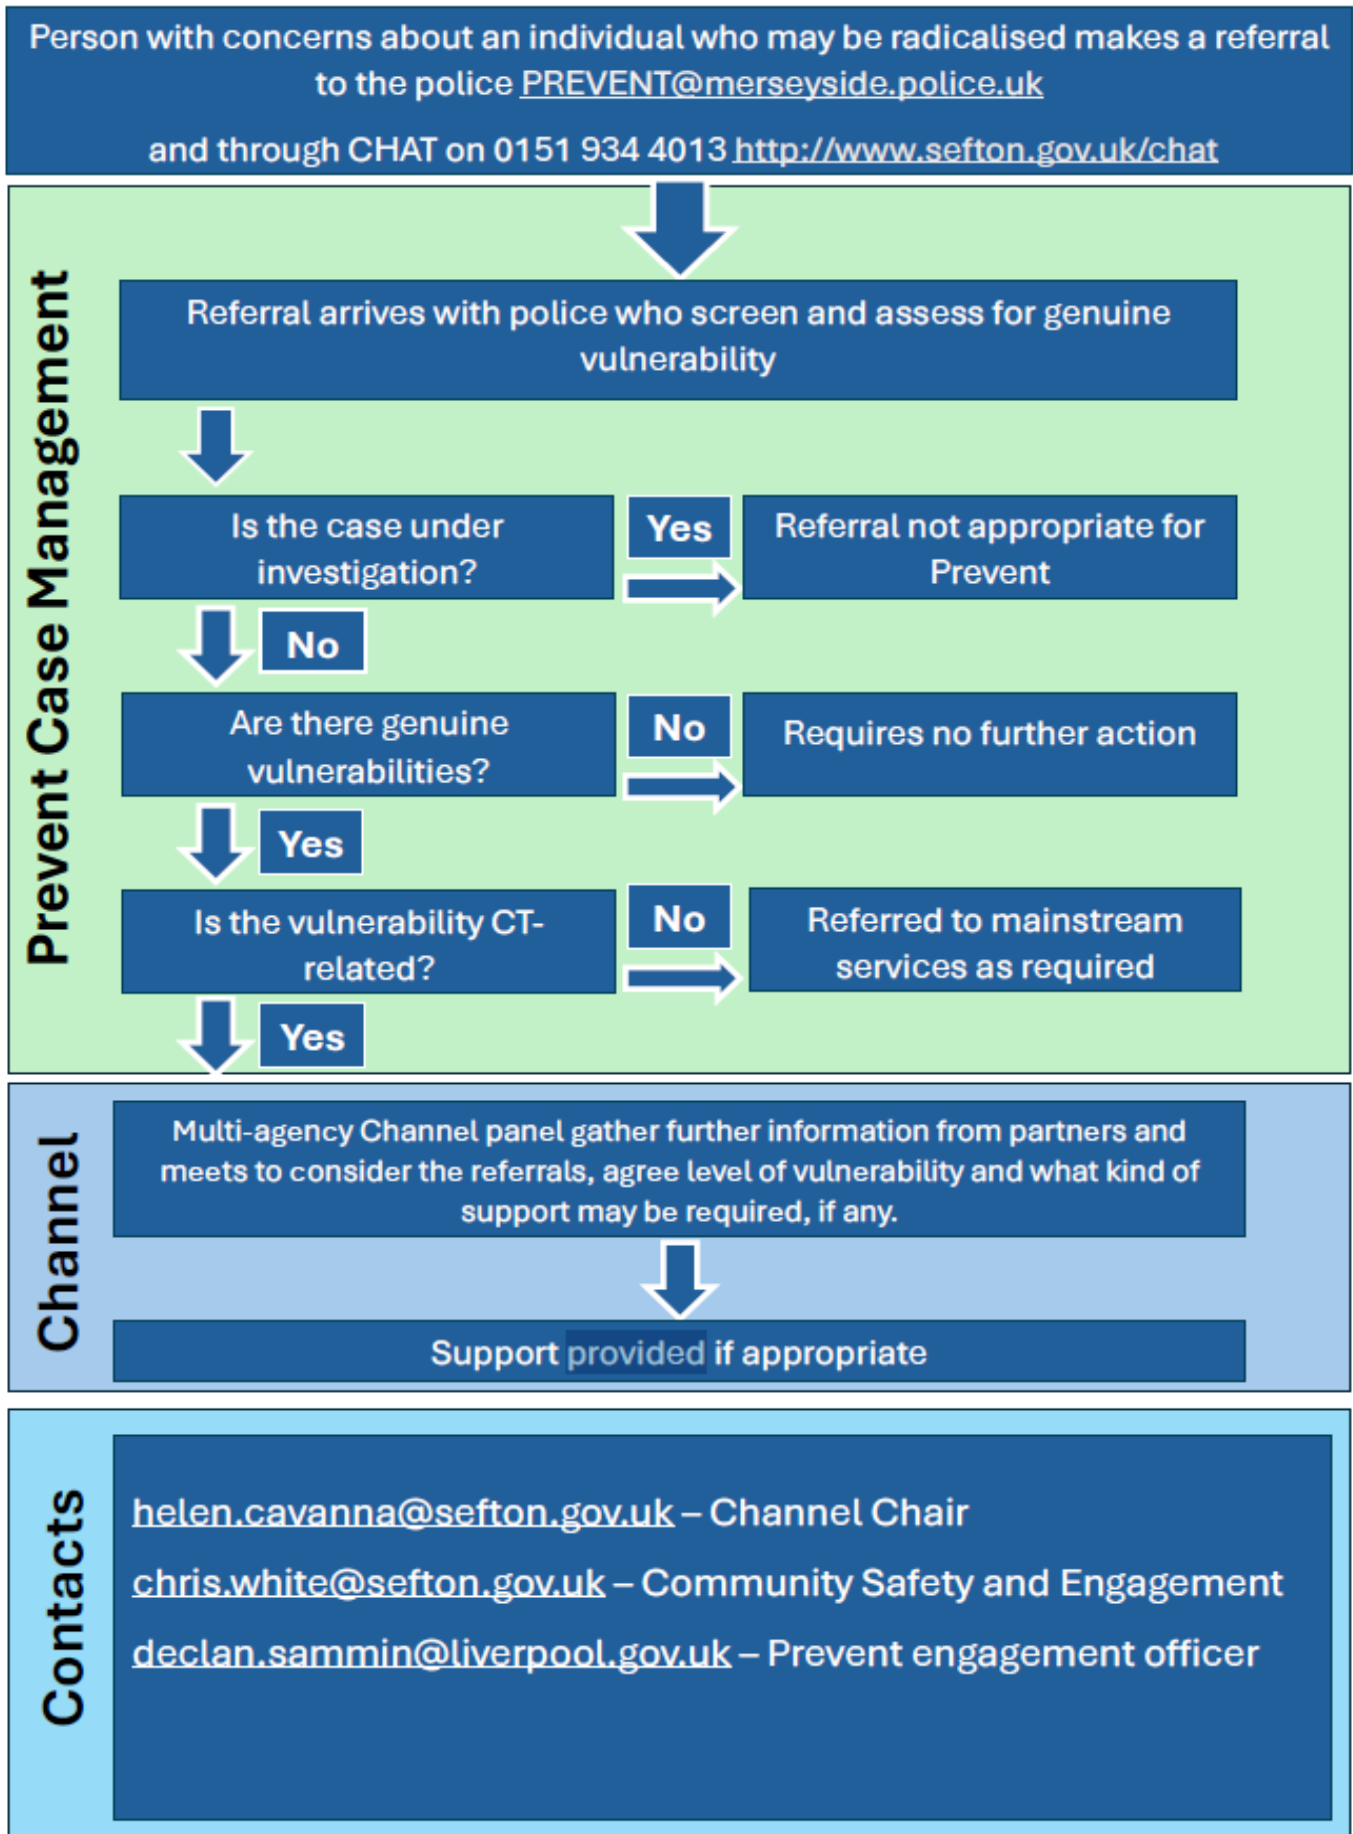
Person with concerns about an individual who may be radicalised makes a referral to the police PREVENT@merseyside.police.uk

and through CHAT on 0151 934 4013 http://www.sefton.gov.uk/chat

Prevent Case Management

Referral arrives with police who screen and assess for genuine vulnerability

Is the case under investigation?

Yes

Referral not appropriate for Prevent

No

Are there genuine vulnerabilities?

No

Requires no further action

Yes

Is the vulnerability CT-related?

No

Referred to mainstream services as required

Yes

Channel

Multi-agency Channel panel gather further information from partners and meets to consider the referrals, agree level of vulnerability and what kind of support may be required, if any.

Support provided if appropriate

Contacts

helen.cavanna@sefton.gov.uk – Channel Chair

chris.white@sefton.gov.uk – Community Safety and Engagement

declan.sammin@liverpool.gov.uk – Prevent engagement officer